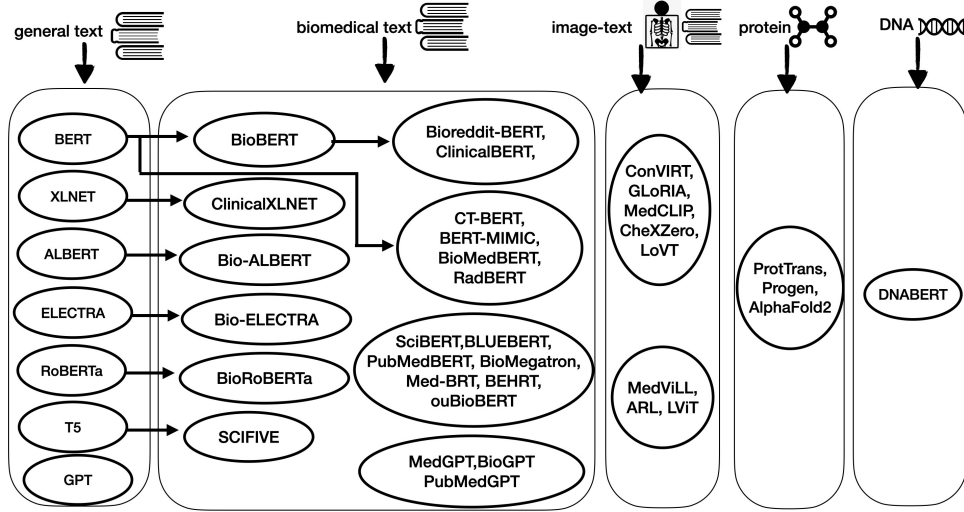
general text

biomedical text

image-text

protein

DNA

BERT

XLNET

ALBERT

ELECTRA

RoBERTa

T5

GPT

BioBERT

ClinicalXLNET

Bio-ALBERT

Bio-ELECTRA

BioRoBERTa

SCIFIVE

Bioreddit-BERT, ClinicalBERT,

CT-BERT, BERT-MIMIC, BioMedBERT, RadBERT

SciBERT,BLUEBERT, PubMedBERT, BioMegatron, Med-BRT, BEHRT, ouBioBERT

MedGPT,BioGPT PubMedGPT

ConVIRT, GLoRIA, MedCLIP, CheXZero, LoVT

MedViLL, ARL, LViT

ProtTrans, Progen, AlphaFold2

DNABERT